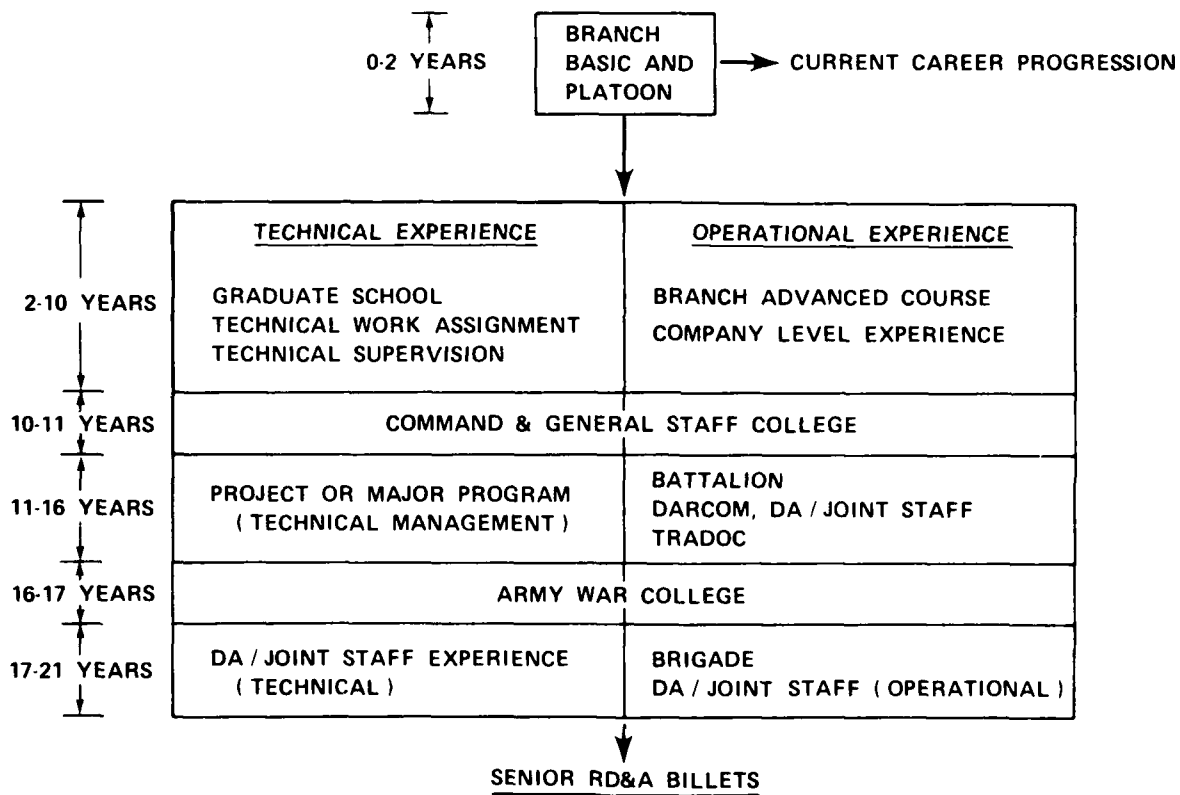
0-2 YEARS

BRANCH BASIC AND PLATOON

CURRENT CAREER PROGRESSION

| | TECHNICAL EXPERIENCE | OPERATIONAL EXPERIENCE |
|---|---|---|
| 2-10 YEARS | GRADUATE SCHOOL<br>TECHNICAL WORK ASSIGNMENT<br>TECHNICAL SUPERVISION | BRANCH ADVANCED COURSE<br>COMPANY LEVEL EXPERIENCE |
| 10-11 YEARS | COMMAND & GENERAL STAFF COLLEGE | |
| 11-16 YEARS | PROJECT OR MAJOR PROGRAM<br>( TECHNICAL MANAGEMENT ) | BATTALION<br>DARCOM, DA / JOINT STAFF<br>TRADOC |
| 16-17 YEARS | ARMY WAR COLLEGE | |
| 17-21 YEARS | DA / JOINT STAFF EXPERIENCE<br>( TECHNICAL ) | BRIGADE<br>DA / JOINT STAFF ( OPERATIONAL ) |

SENIOR RD&A BILLETS